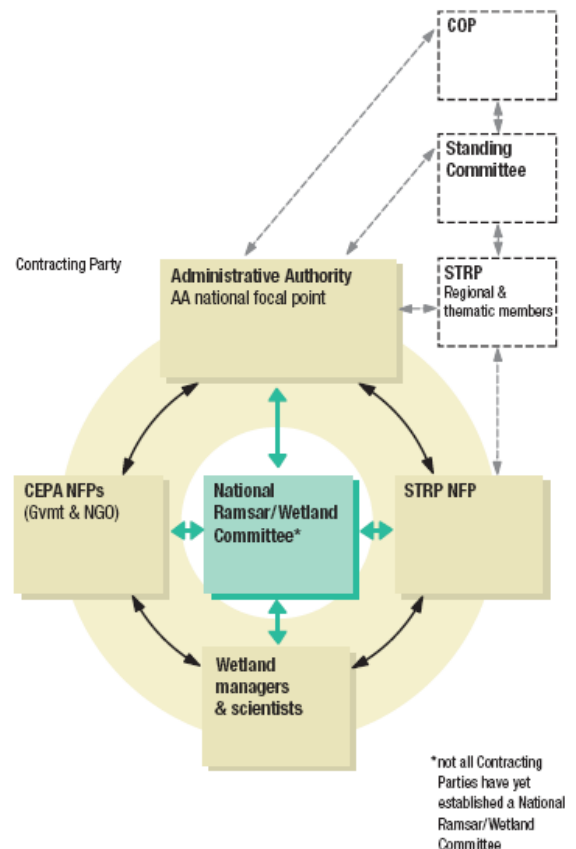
COP

Standing Committee

Contracting Party

Administrative Authority
AA national focal point

STRP
Regional & thematic members

CEPA NFPs
(Gvmt & NGO)

National Ramsar/Wetland Committee*

STRP NFP

Wetland managers & scientists

*not all Contracting Parties have yet established a National Ramsar/Wetland Committee